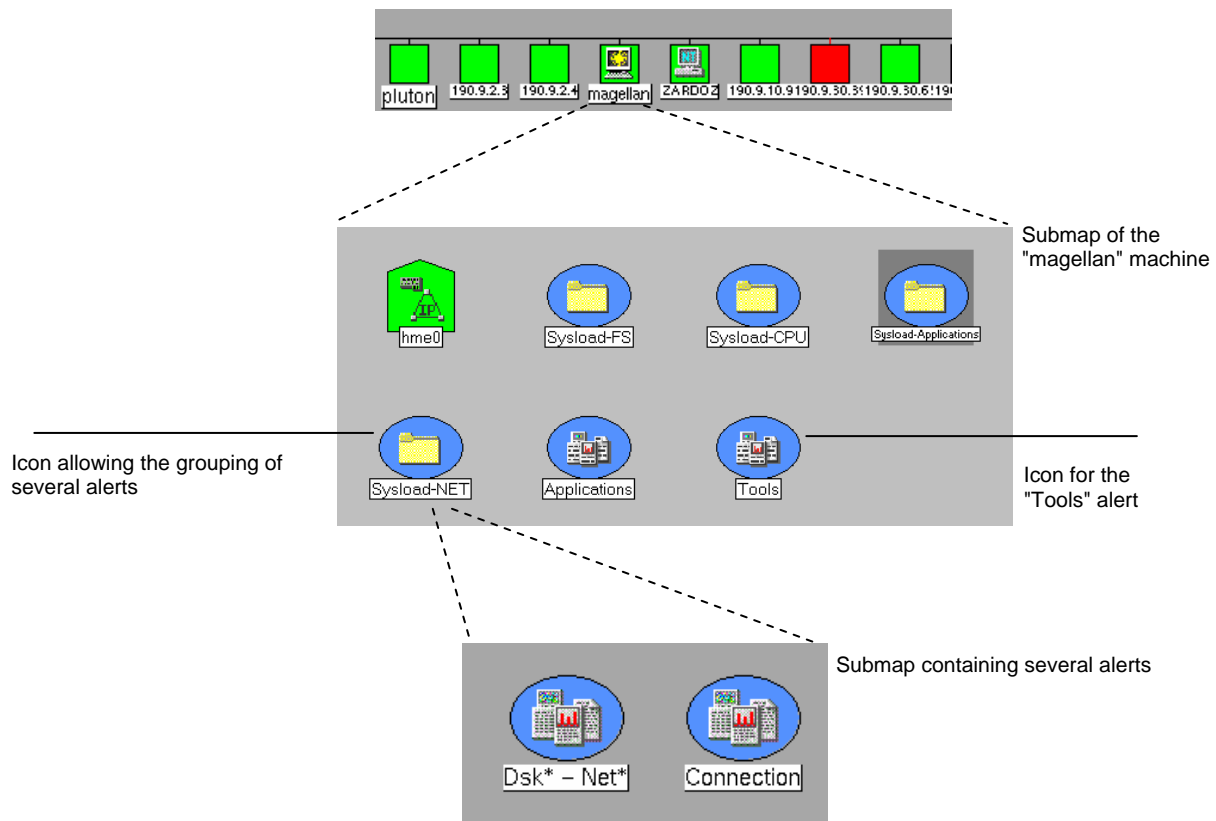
pluton 190.9.2.3 190.9.2.4 magellan ZARDOZ 190.9.10.9 190.9.30.3 190.9.30.6 19

Submap of the "magellan" machine

IP

hme0 Sysload-FS Sysload-CPU Sysload-Applications

Icon allowing the grouping of several alerts

Sysload-NET Applications Tools

Icon for the "Tools" alert

Submap containing several alerts

Dsk* – Net* Connection